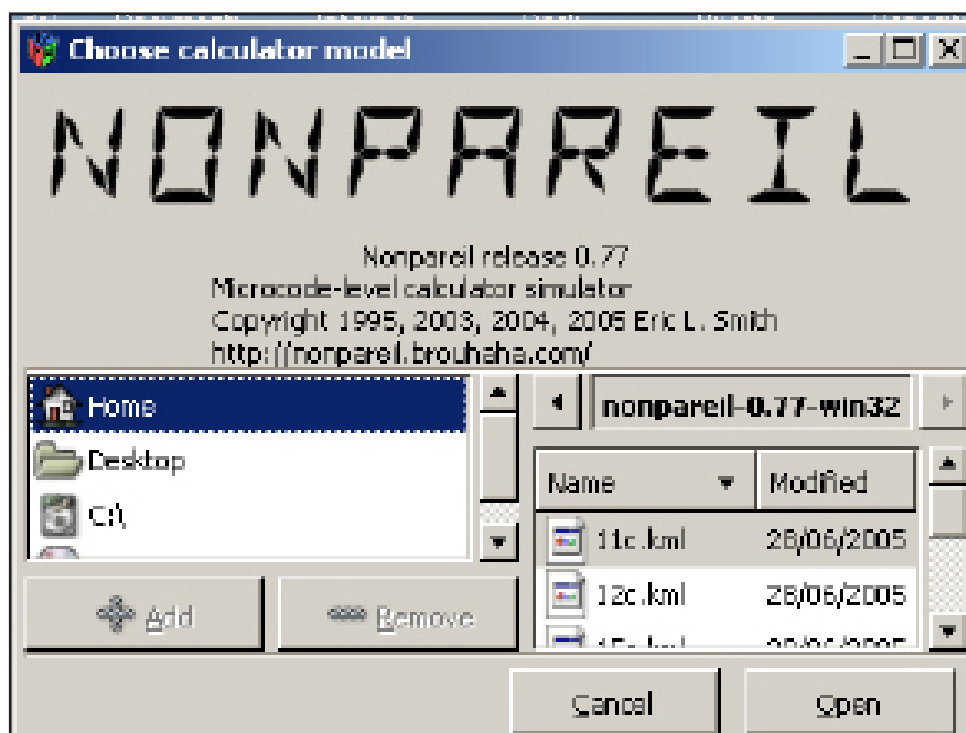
Choose calculator model

NONPAREIL

Nonpareil release 0.77
Microcode-level calculator simulator
Copyright 1995, 2003, 2004, 2005 Eric L. Smith
http://nonpareil.brouhaha.com/

Home
Desktop
C:\

Add
Remove

nonpareil-0.77-win32

| Name | Modified |
|---|---|
| 11c.kml | 28/06/2005 |
| 12c.kml | 28/06/2005 |
| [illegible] | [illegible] |

Cancel
Open